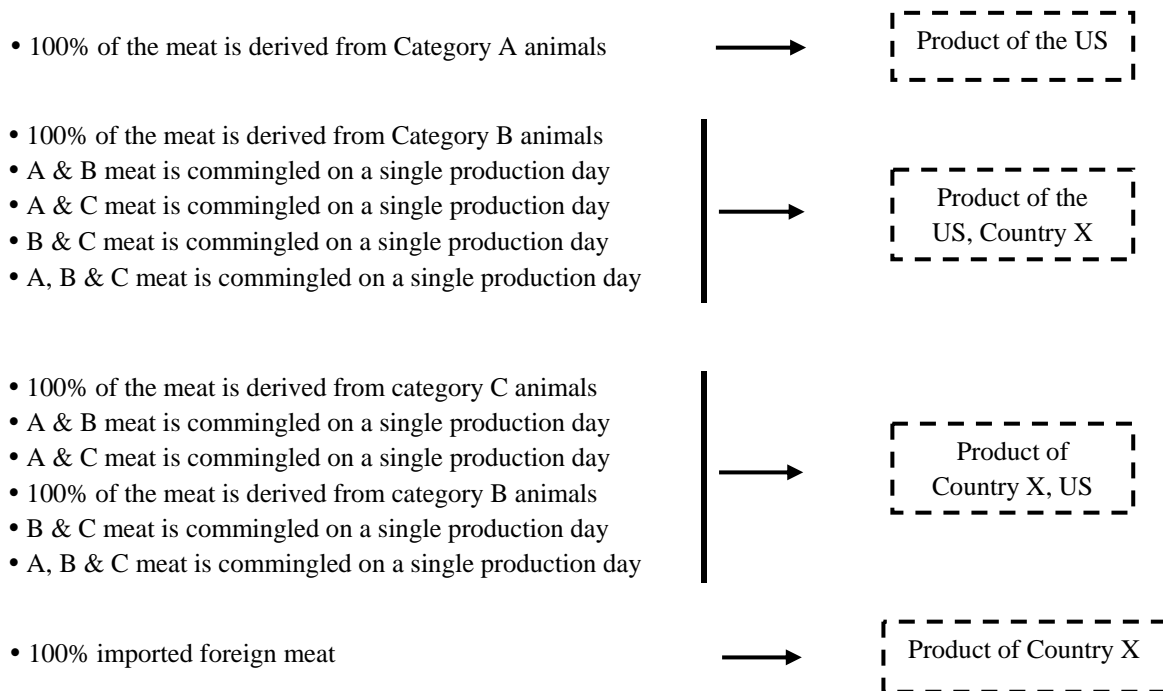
• 100% of the meat is derived from Category A animals

Product of the US

• 100% of the meat is derived from Category B animals
• A & B meat is commingled on a single production day
• A & C meat is commingled on a single production day
• B & C meat is commingled on a single production day
• A, B & C meat is commingled on a single production day

Product of the US, Country X

• 100% of the meat is derived from category C animals
• A & B meat is commingled on a single production day
• A & C meat is commingled on a single production day
• 100% of the meat is derived from category B animals
• B & C meat is commingled on a single production day
• A, B & C meat is commingled on a single production day

Product of Country X, US

• 100% imported foreign meat

Product of Country X